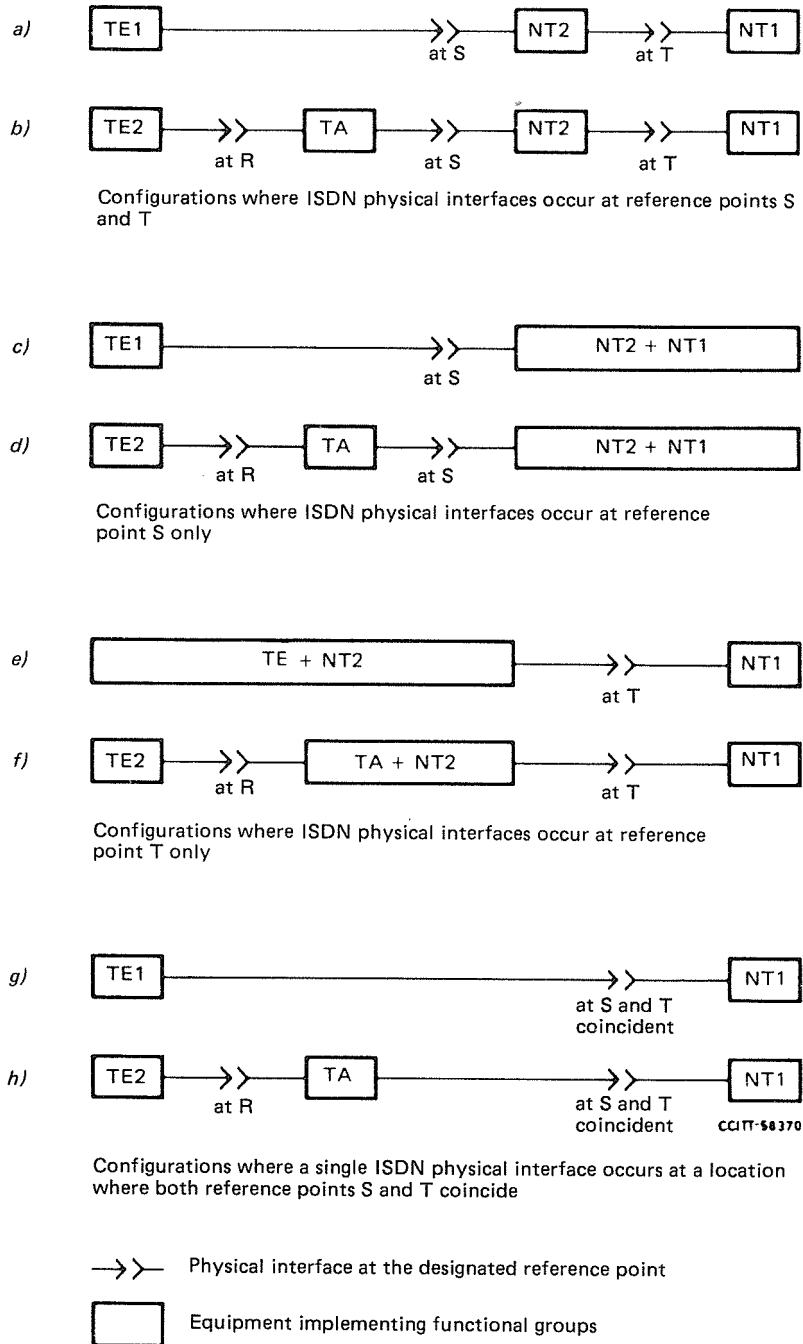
a) TE1 at S NT2 at T NT1

b) TE2 at R TA at S NT2 at T NT1

Configurations where ISDN physical interfaces occur at reference points S and T

c) TE1 at S NT2 + NT1

d) TE2 at R TA at S NT2 + NT1

Configurations where ISDN physical interfaces occur at reference point S only

e) TE + NT2 at T NT1

f) TE2 at R TA + NT2 at T NT1

Configurations where ISDN physical interfaces occur at reference point T only

g) TE1 at S and T coincident NT1

h) TE2 at R TA at S and T coincident NT1

CCITT-58370

Configurations where a single ISDN physical interface occurs at a location where both reference points S and T coincide

Physical interface at the designated reference point

Equipment implementing functional groups